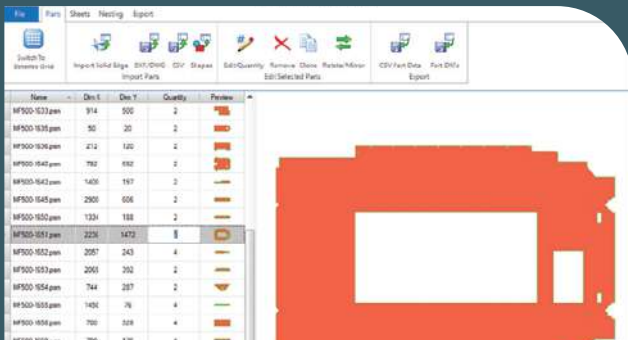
File Parts Sheets Nesting Export

Switch To Simple Grid

Import Solid Edge DXF/DWG CSV Shapes
Import Parts

Edit Quantity Remove Clone Rotate/Mirror
Edit Selected Parts

CSV Part Data Part DXFs
Export

| Name | Dim X | Dim Y | Quantity | Preview |
|---|---|---|---|---|
| MF500-1533.psm | 914 | 500 | 2 | |
| MF500-1535.psm | 50 | 20 | 2 | |
| MF500-1536.psm | 212 | 120 | 2 | |
| MF500-1540.psm | 792 | 692 | 2 | |
| MF500-1543.psm | 1405 | 197 | 2 | |
| MF500-1545.psm | 2900 | 606 | 2 | |
| MF500-1550.psm | 1334 | 188 | 2 | |
| MF500-1551.psm | 2234 | 1472 | 1 | |
| MF500-1552.psm | 2057 | 243 | 4 | |
| MF500-1553.psm | 2063 | 352 | 2 | |
| MF500-1554.psm | 744 | 287 | 2 | |
| MF500-1555.psm | 1450 | 76 | 4 | |
| MF500-1556.psm | 700 | 328 | 4 | |
| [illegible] | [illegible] | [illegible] | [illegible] | |